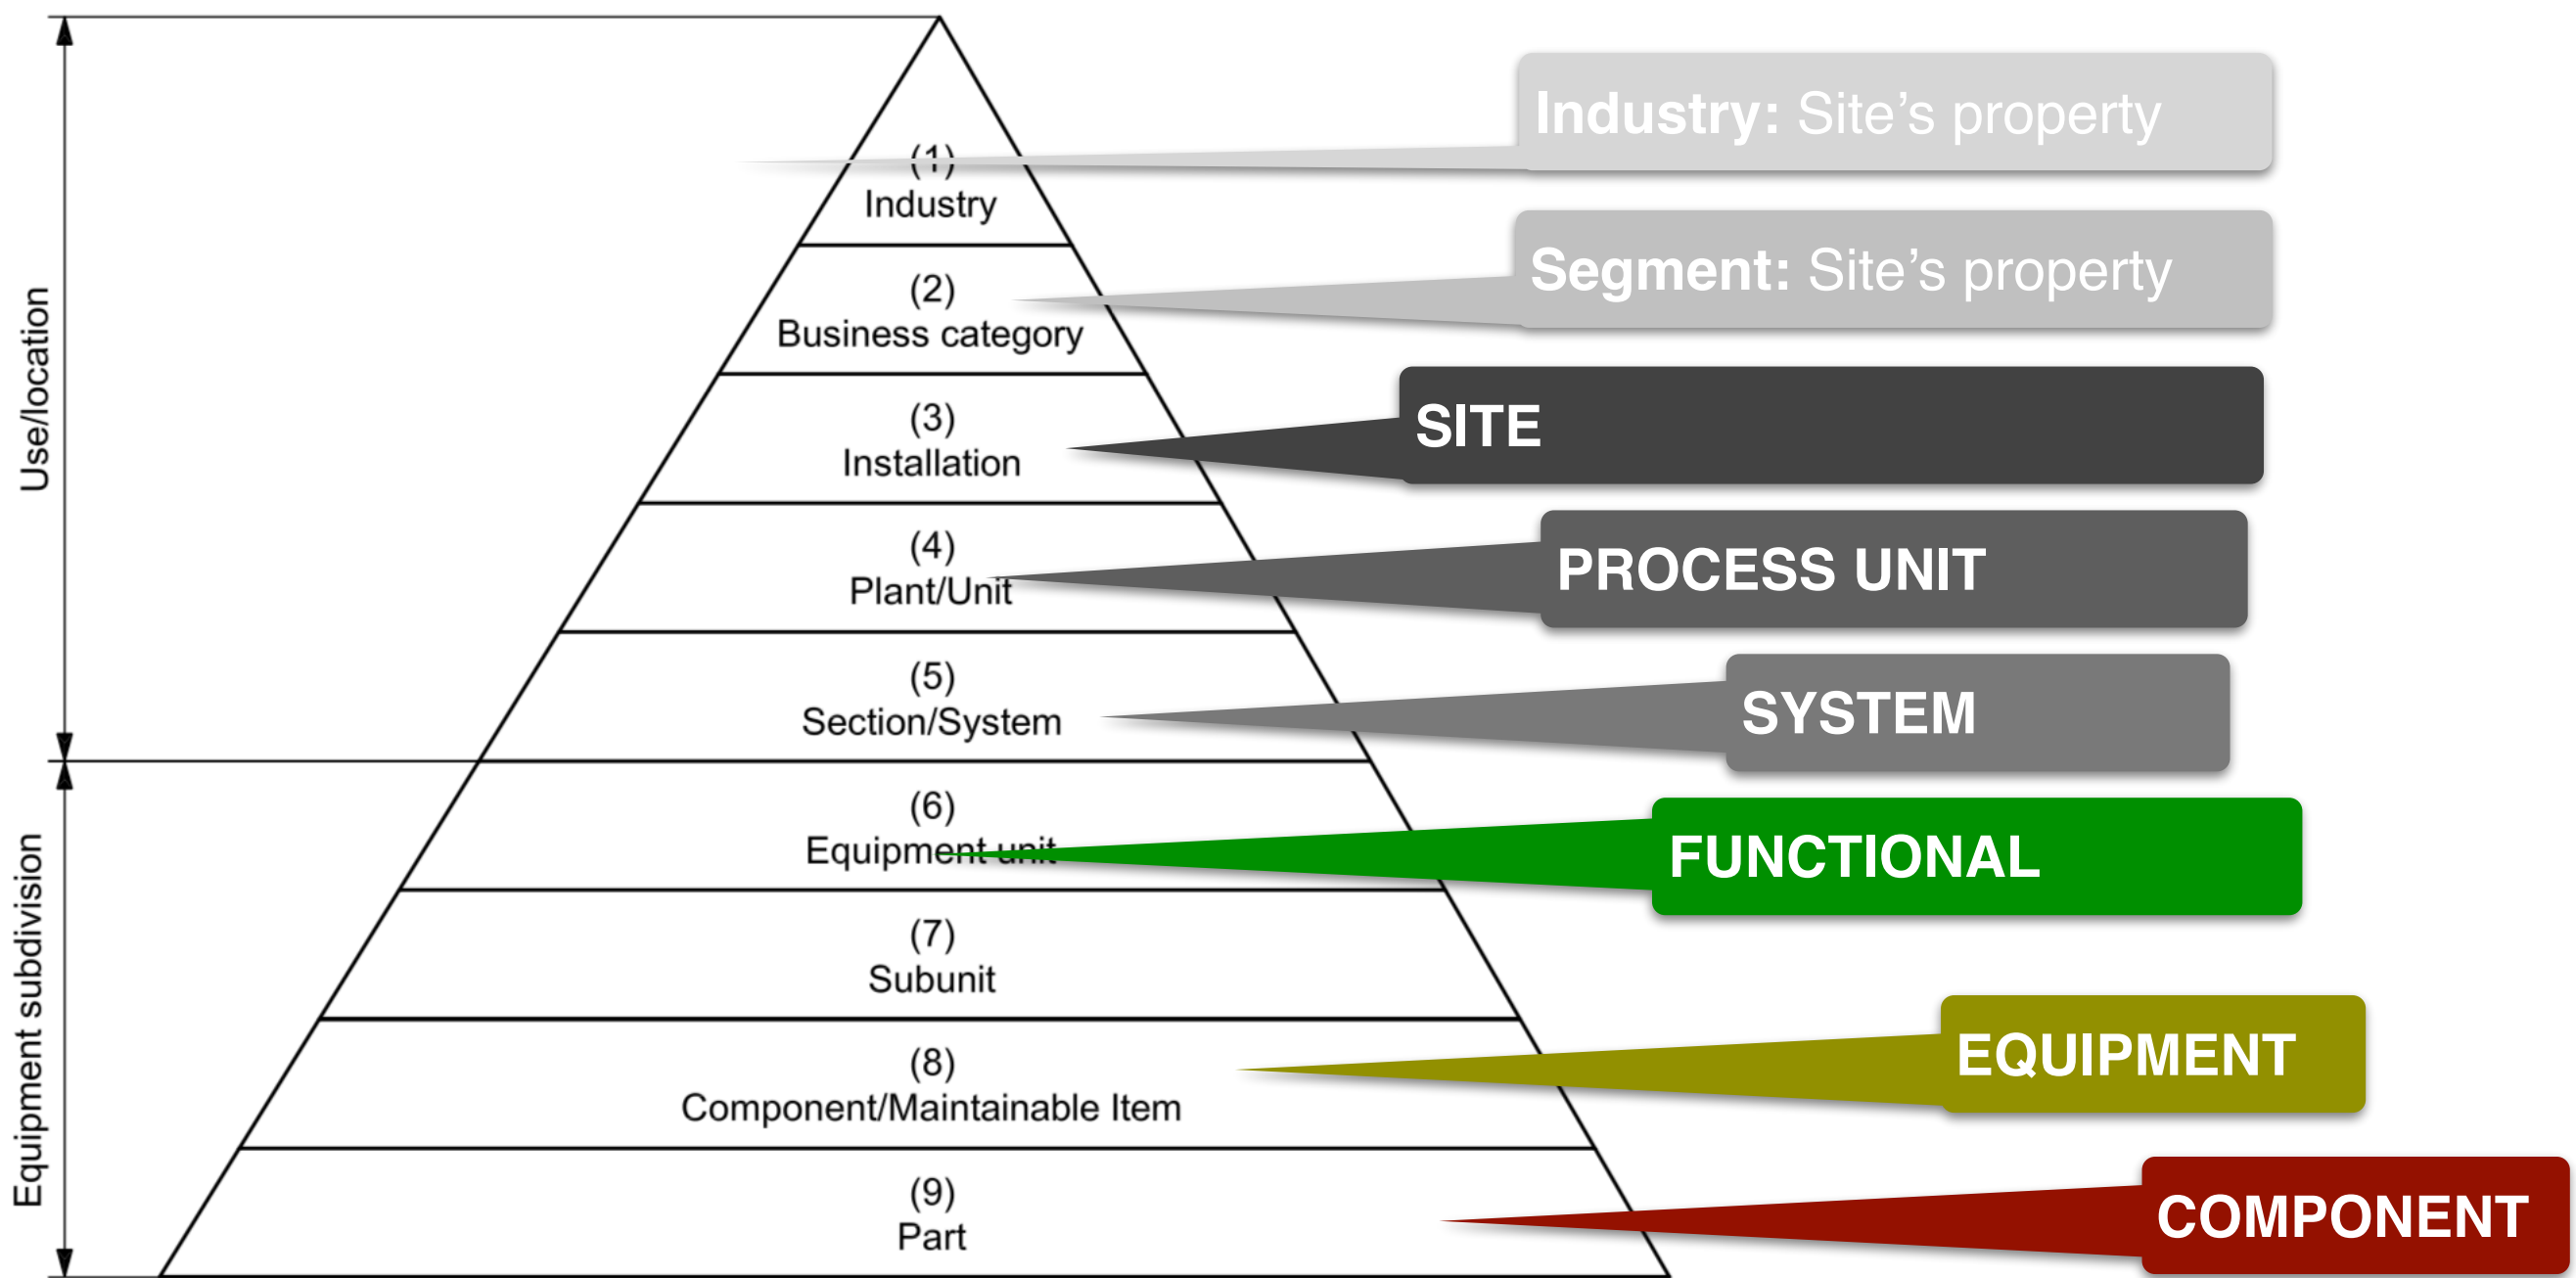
Use/location

Equipment subdivision

(1)
Industry

(2)
Business category

(3)
Installation

(4)
Plant/Unit

(5)
Section/System

(6)
Equipment unit

(7)
Subunit

(8)
Component/Maintainable Item

(9)
Part

Industry: Site's property

Segment: Site's property

SITE

PROCESS UNIT

SYSTEM

FUNCTIONAL

EQUIPMENT

COMPONENT